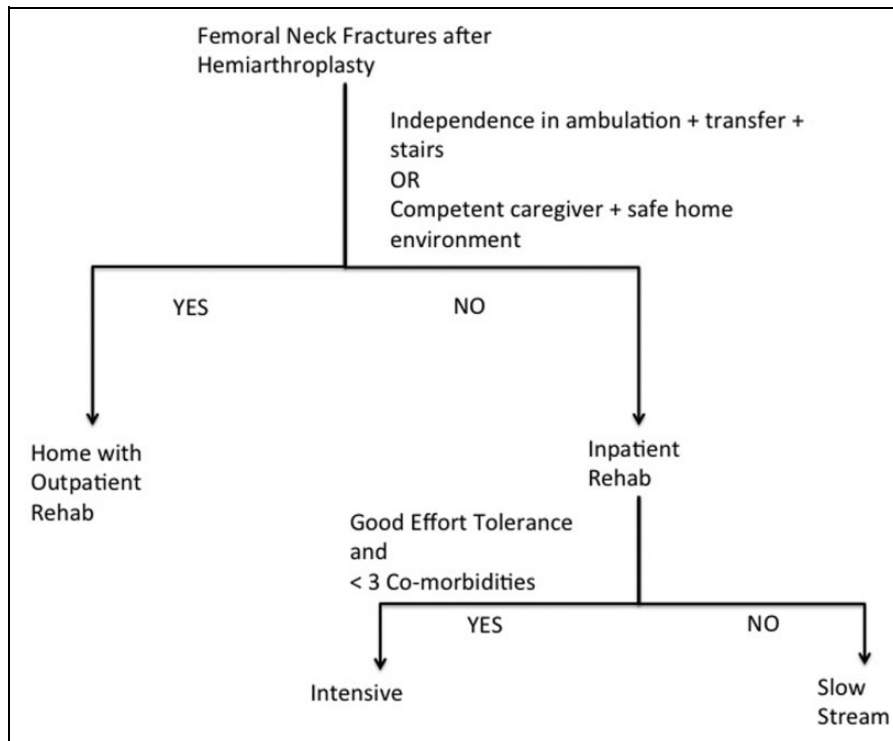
Femoral Neck Fractures after Hemiarthroplasty

Independence in ambulation + transfer + stairs
OR
Competent caregiver + safe home environment

YES

NO

Home with Outpatient Rehab

Inpatient Rehab

Good Effort Tolerance and < 3 Co-morbidities

YES

NO

Intensive

Slow Stream